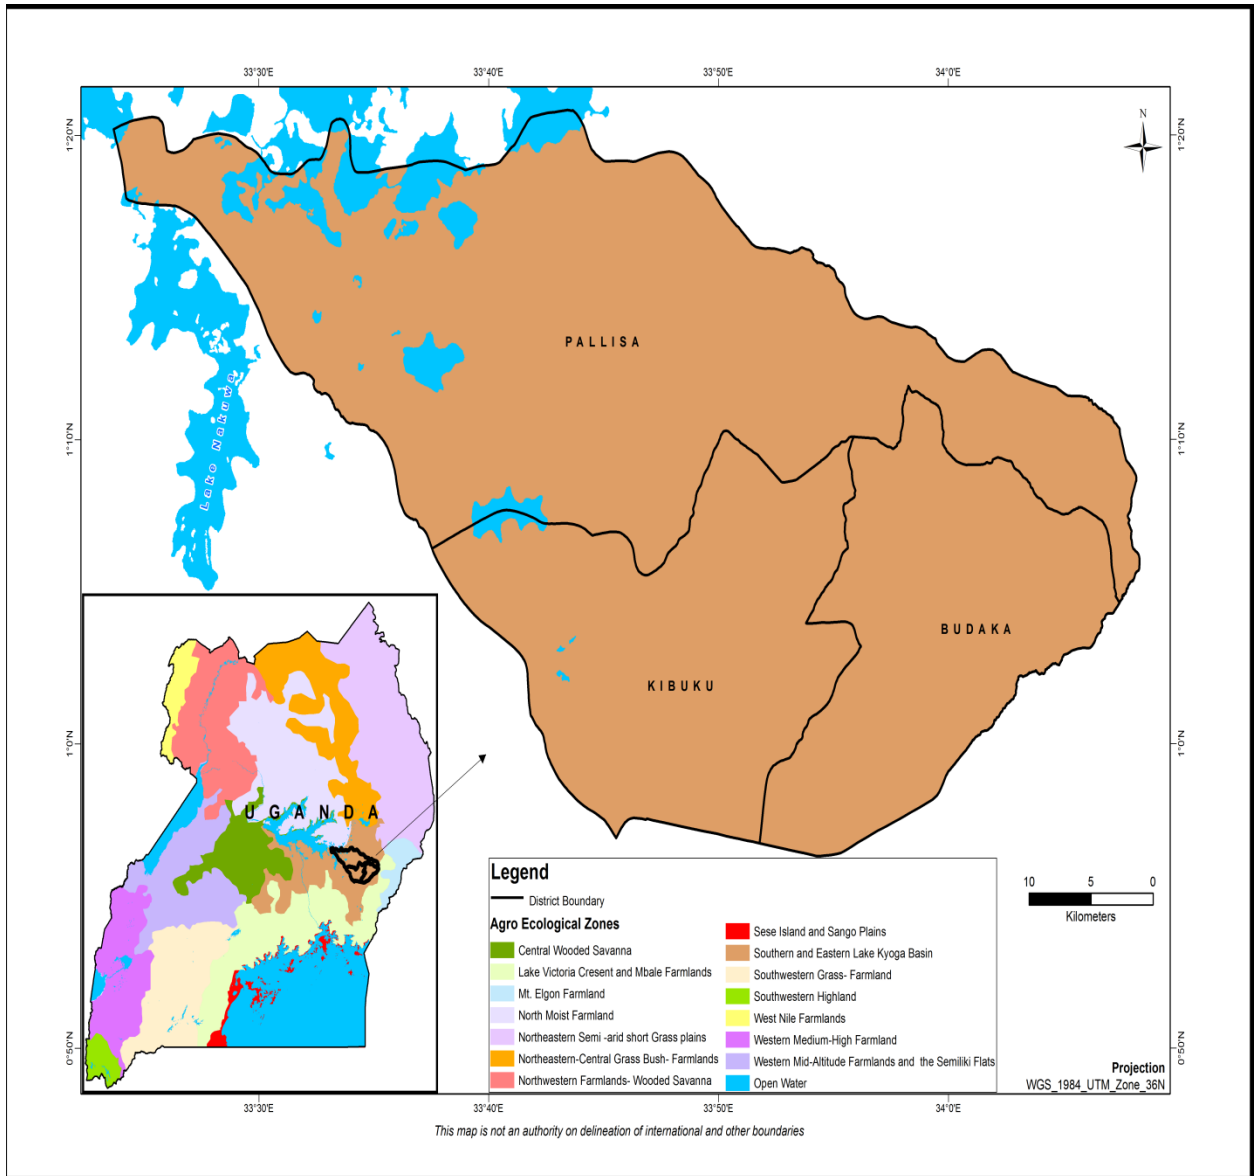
33°30'E 33°40'E 33°50'E 34°0'E

1°20'N
1°10'N
1°0'N
0°50'N

N

Lake Nakuwa

PALLISA

KIBUKU

BUDAKA

U G A N D A

Legend

District Boundary

Agro Ecological Zones

Central Wooded Savanna
Lake Victoria Cresent and Mbale Farmlands
Mt. Elgon Farmland
North Moist Farmland
Northeastern Semi -arid short Grass plains
Northeastern-Central Grass Bush- Farmlands
Northwestern Farmlands- Wooded Savanna
Sese Island and Sango Plains
Southern and Eastern Lake Kyoga Basin
Southwestern Grass- Farmland
Southwestern Highland
West Nile Farmlands
Western Medium-High Farmland
Western Mid-Altitude Farmlands and the Semiliki Flats
Open Water

10 5 0
Kilometers

Projection
WGS_1984_UTM_Zone_36N

33°30'E 33°40'E 33°50'E 34°0'E

This map is not an authority on delineation of international and other boundaries